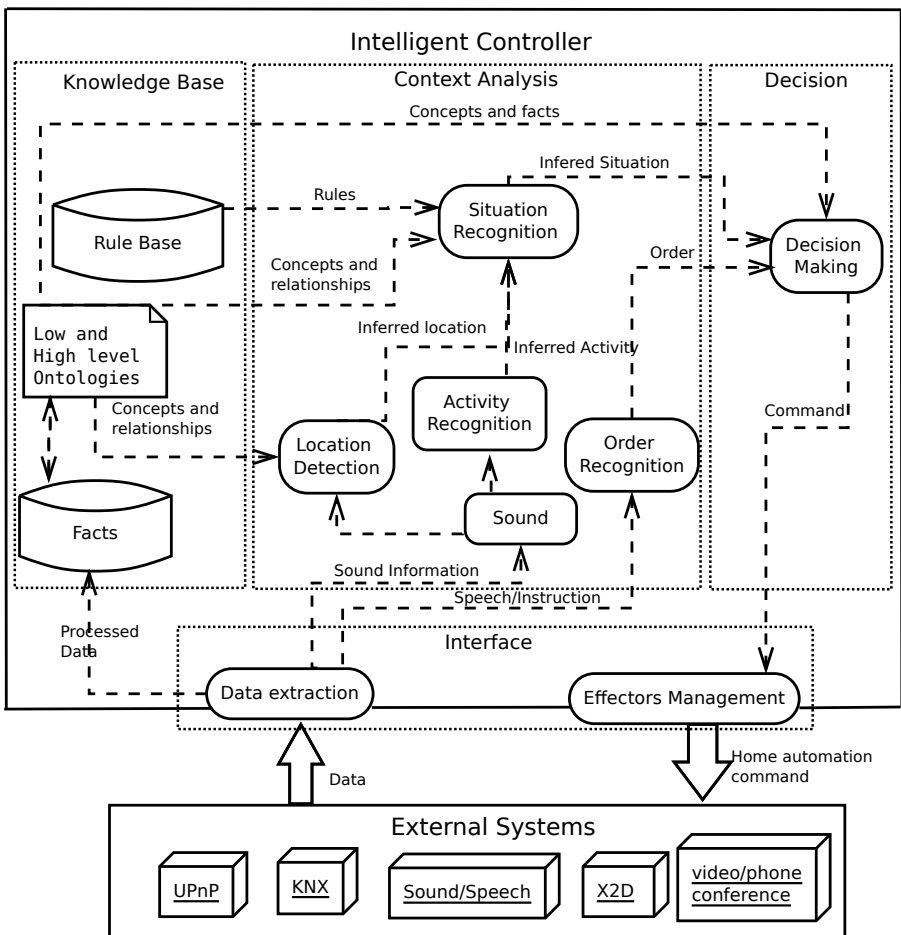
Intelligent Controller

Knowledge Base

Context Analysis

Decision

Concepts and facts

Infered Situation

Rules

Situation Recognition

Rule Base

Concepts and relationships

Order

Decision Making

Low and High level Ontologies

Inferred location

Inferred Activity

Activity Recognition

Concepts and relationships

Command

Location Detection

Order Recognition

Sound

Facts

Sound Information

Speech/Instruction

Processed Data

Interface

Data extraction

Effectors Management

Data

Home automation command

External Systems

UPnP

KNX

Sound/Speech

X2D

video/phone conference